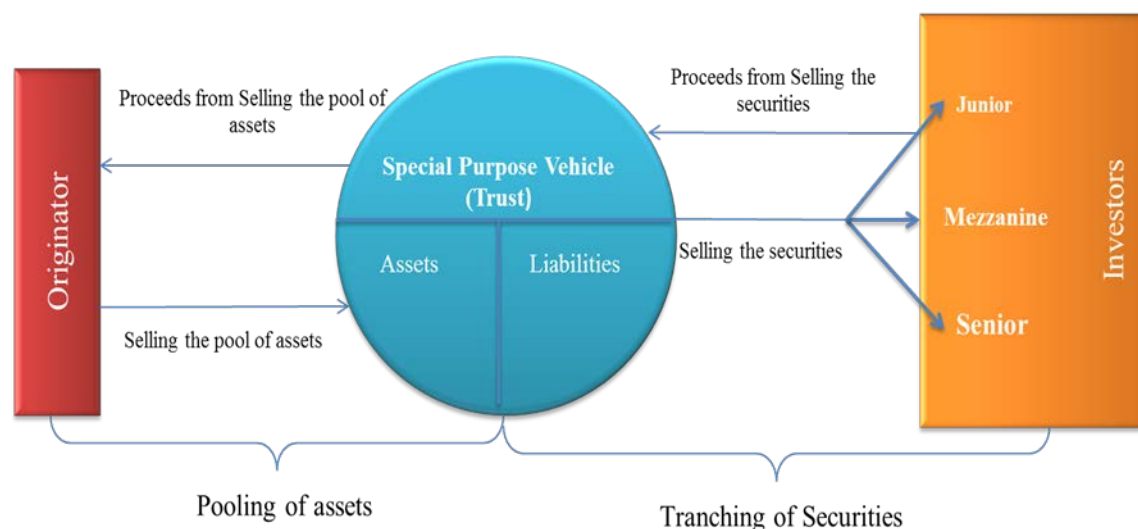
Originator

Proceeds from Selling the pool of assets

Selling the pool of assets

Special Purpose Vehicle (Trust)

Assets

Liabilities

Proceeds from Selling the securities

Selling the securities

Junior

Mezzanine

Senior

Investors

Pooling of assets

Tranching of Securities